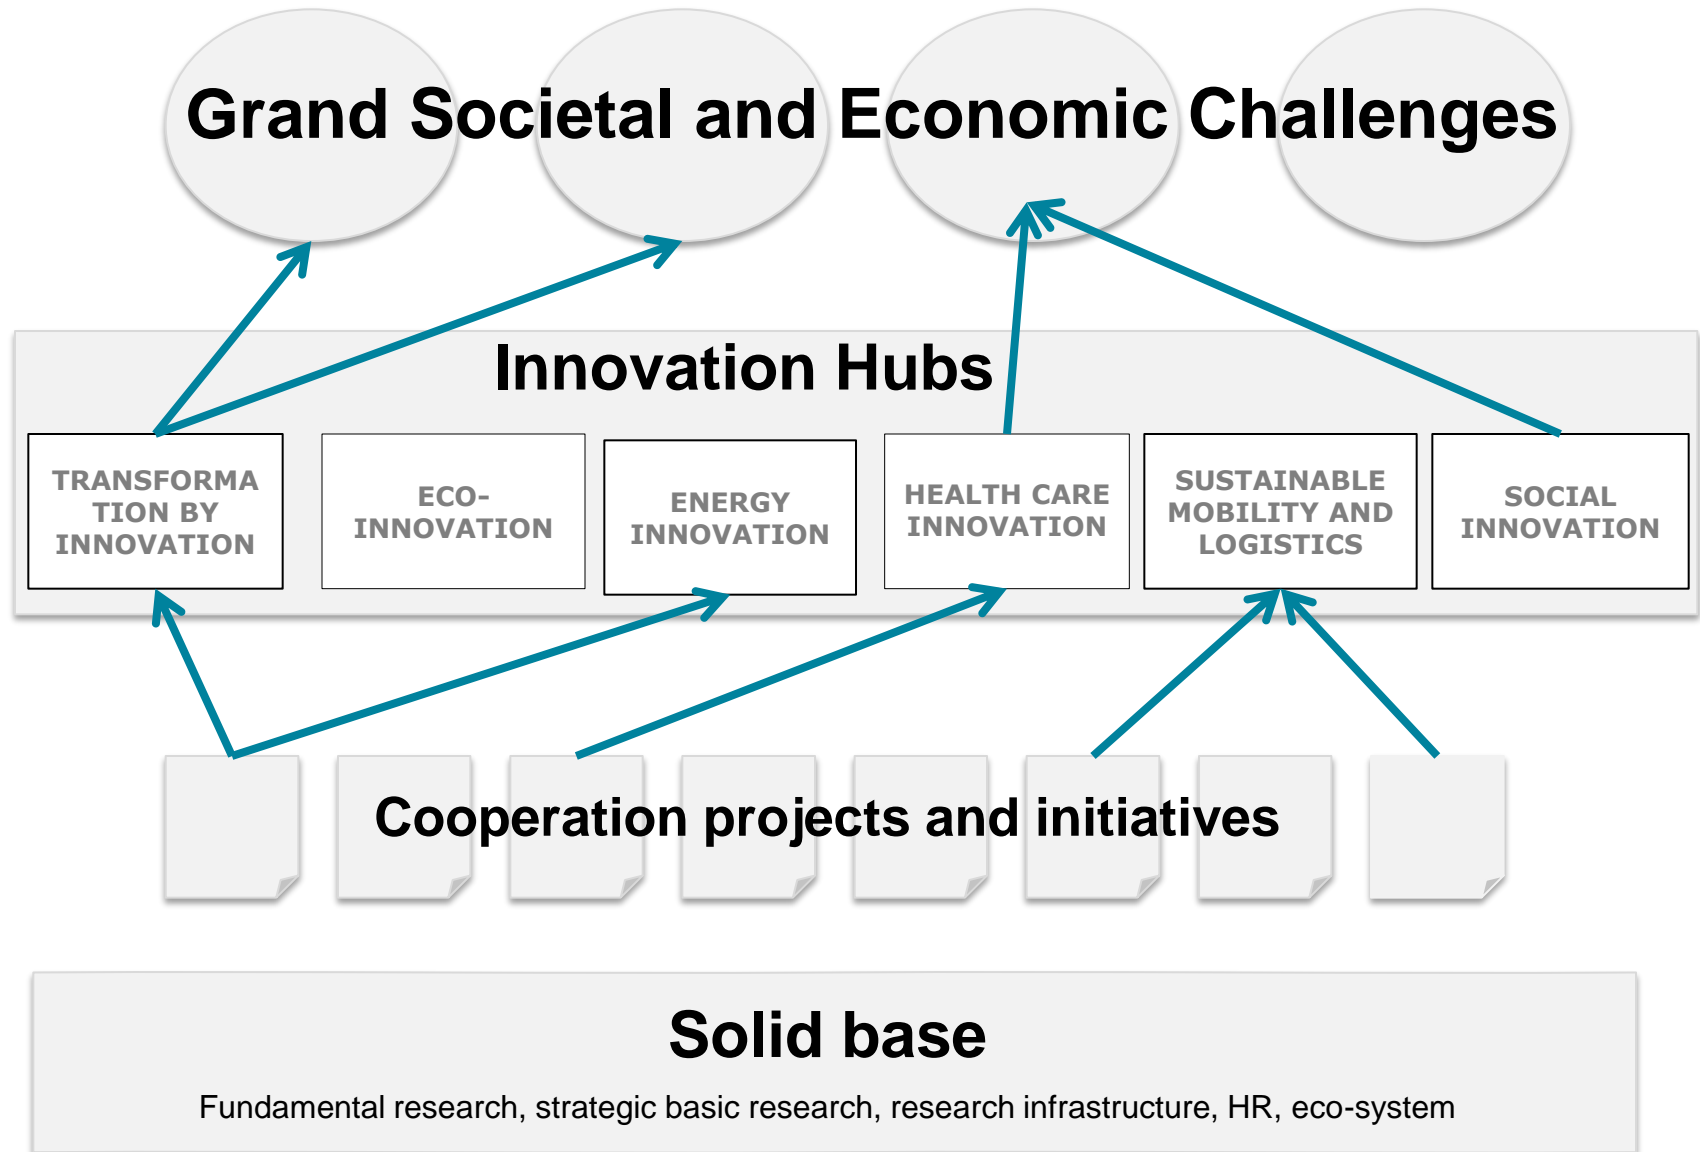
Grand Societal and Economic Challenges

Innovation Hubs

TRANSFORMA TION BY INNOVATION

ECO-INNOVATION

ENERGY INNOVATION

HEALTH CARE INNOVATION

SUSTAINABLE MOBILITY AND LOGISTICS

SOCIAL INNOVATION

Cooperation projects and initiatives

Solid base

Fundamental research, strategic basic research, research infrastructure, HR, eco-system